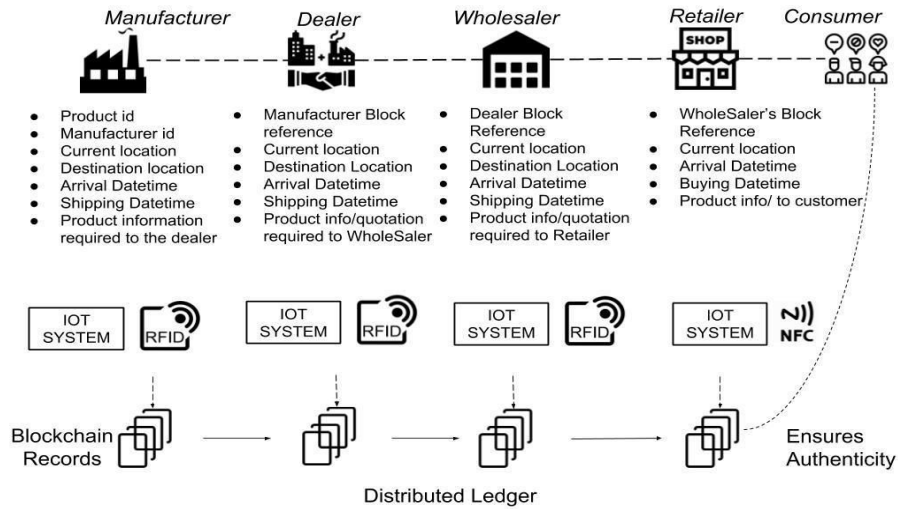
Manufacturer

Dealer

Wholesaler

Retailer

SHOP

Consumer

- Product id
- Manufacturer id
- Current location
- Destination location
- Arrival Datetime
- Shipping Datetime
- Product information required to the dealer

- Manufacturer Block reference
- Current location
- Destination Location
- Arrival Datetime
- Shipping Datetime
- Product info/quotation required to WholeSaler

- Dealer Block Reference
- Current location
- Destination Location
- Arrival Datetime
- Shipping Datetime
- Product info/quotation required to Retailer

- WholeSaler's Block Reference
- Current location
- Arrival Datetime
- Buying Datetime
- Product info/ to customer

IOT SYSTEM

RFID

IOT SYSTEM

RFID

IOT SYSTEM

RFID

IOT SYSTEM

NFC

Blockchain Records

Ensures Authenticity

Distributed Ledger